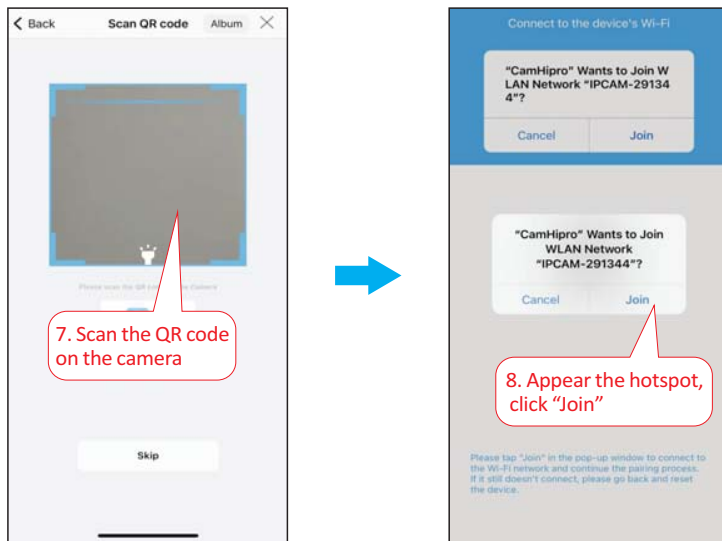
< Back Scan QR code Album ×

Please scan the QR code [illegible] camera

7. Scan the QR code on the camera

Skip

Connect to the device's Wi-Fi

"CamHipro" Wants to Join WLAN Network "IPCAM-291344"?

Cancel Join

"CamHipro" Wants to Join WLAN Network "IPCAM-291344"?

Cancel Join

8. Appear the hotspot, click "Join"

Please tap "Join" in the pop-up window to connect to the Wi-Fi network and continue the pairing process. If it still doesn't connect, please go back and reset the device.